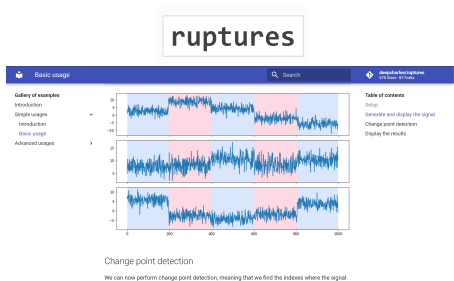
ruptures

Basic usage

Search

deepcharles/ruptures
678 Stars · 87 Forks

Gallery of examples
Introduction
Simple usages
Introduction
Basic usage
Advanced usages

Table of contents
Setup
Generate and display the signal
Change point detection
Display the results

10
5
0
-5
-10

10
5
0
-5

10
5
0
-5

0 200 400 600 800 1000

Change point detection

We can now perform change point detection, meaning that we find the indexes where the signal